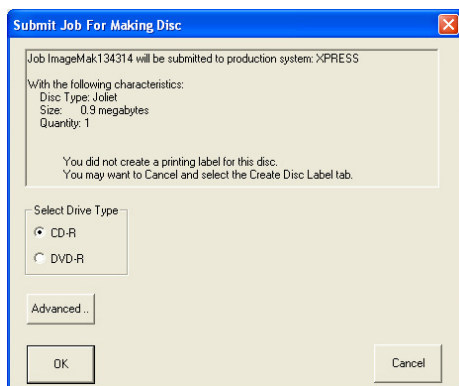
Submit Job For Making Disc

Job ImageMak134314 will be submitted to production system: XPRESS

With the following characteristics:
Disc Type: Joliet
Size: 0.9 megabytes
Quantity: 1

You did not create a printing label for this disc.
You may want to Cancel and select the Create Disc Label tab.

Select Drive Type
CD-R
DVD-R

Advanced ..

OK

Cancel